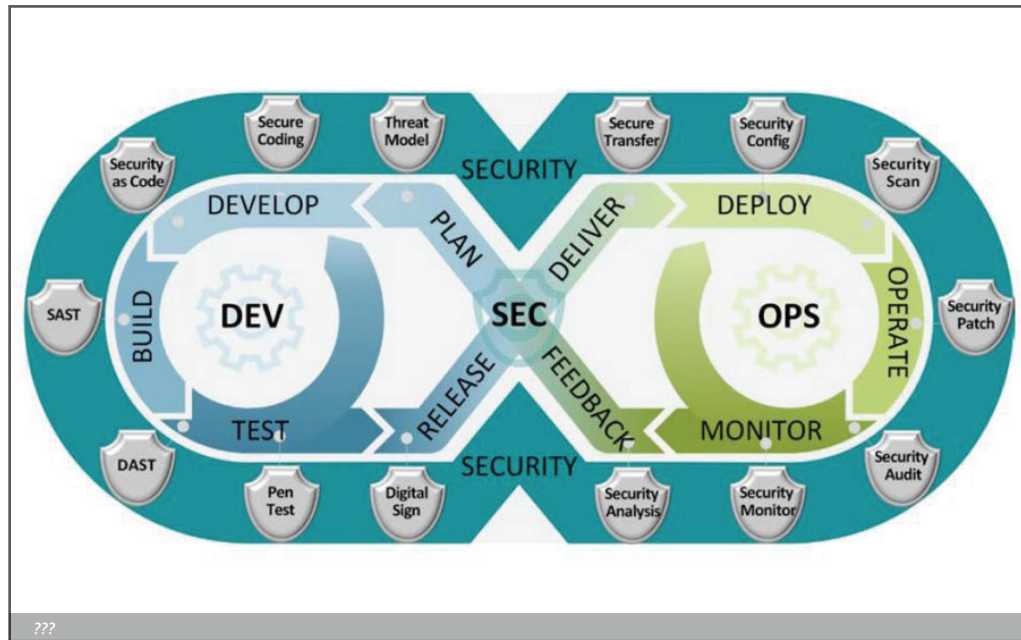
Secure Coding

Threat Model

Secure Transfer

Security Config

Security as Code

SECURITY

Security Scan

DEVELOP

PLAN

DELIVER

DEPLOY

SAST

BUILD

DEV

SEC

OPS

OPERATE

Security Patch

RELEASE

FEEDBACK

TEST

MONITOR

DAST

SECURITY

Security Audit

Pen Test

Digital Sign

Security Analysis

Security Monitor

???